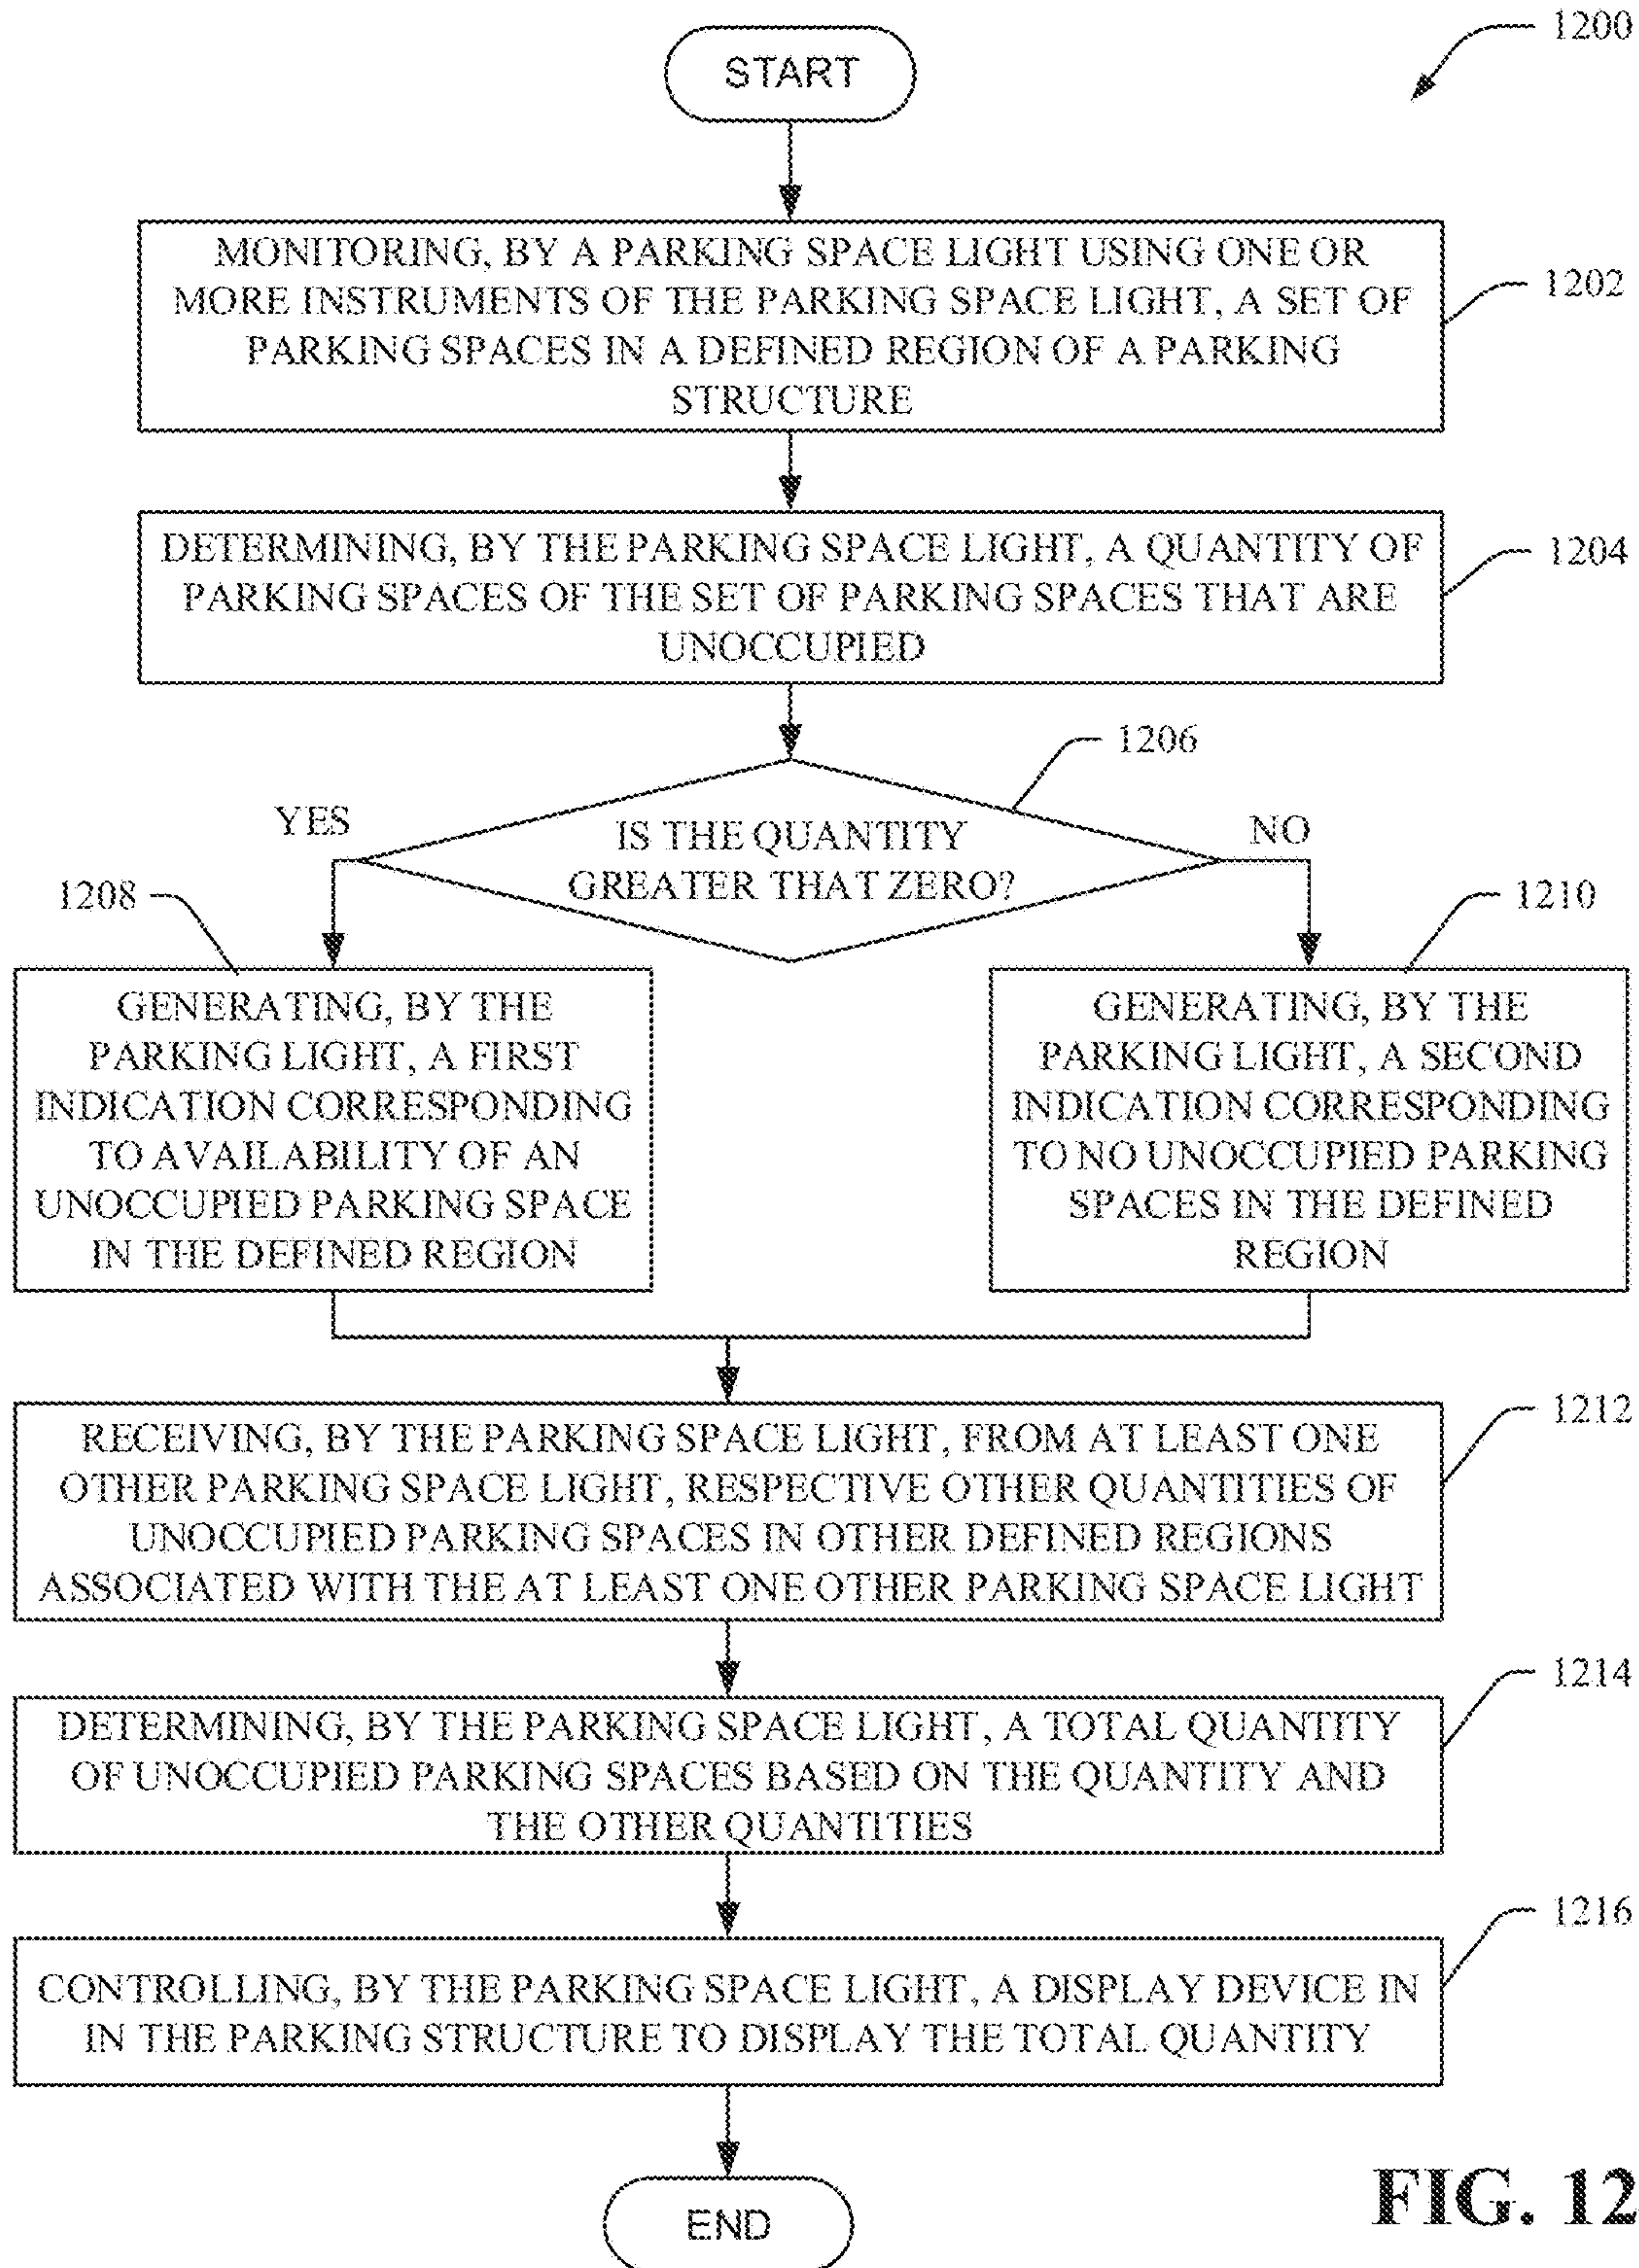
1200

START

MONITORING, BY A PARKING SPACE LIGHT USING ONE OR MORE INSTRUMENTS OF THE PARKING SPACE LIGHT, A SET OF PARKING SPACES IN A DEFINED REGION OF A PARKING STRUCTURE

1202

DETERMINING, BY THE PARKING SPACE LIGHT, A QUANTITY OF PARKING SPACES OF THE SET OF PARKING SPACES THAT ARE UNOCCUPIED

1204

1206

YES

IS THE QUANTITY GREATER THAT ZERO?

NO

1208

1210

GENERATING, BY THE PARKING LIGHT, A FIRST INDICATION CORRESPONDING TO AVAILABILITY OF AN UNOCCUPIED PARKING SPACE IN THE DEFINED REGION

GENERATING, BY THE PARKING LIGHT, A SECOND INDICATION CORRESPONDING TO NO UNOCCUPIED PARKING SPACES IN THE DEFINED REGION

RECEIVING, BY THE PARKING SPACE LIGHT, FROM AT LEAST ONE OTHER PARKING SPACE LIGHT, RESPECTIVE OTHER QUANTITIES OF UNOCCUPIED PARKING SPACES IN OTHER DEFINED REGIONS ASSOCIATED WITH THE AT LEAST ONE OTHER PARKING SPACE LIGHT

1212

DETERMINING, BY THE PARKING SPACE LIGHT, A TOTAL QUANTITY OF UNOCCUPIED PARKING SPACES BASED ON THE QUANTITY AND THE OTHER QUANTITIES

1214

CONTROLLING, BY THE PARKING SPACE LIGHT, A DISPLAY DEVICE IN IN THE PARKING STRUCTURE TO DISPLAY THE TOTAL QUANTITY

1216

END

FIG. 12